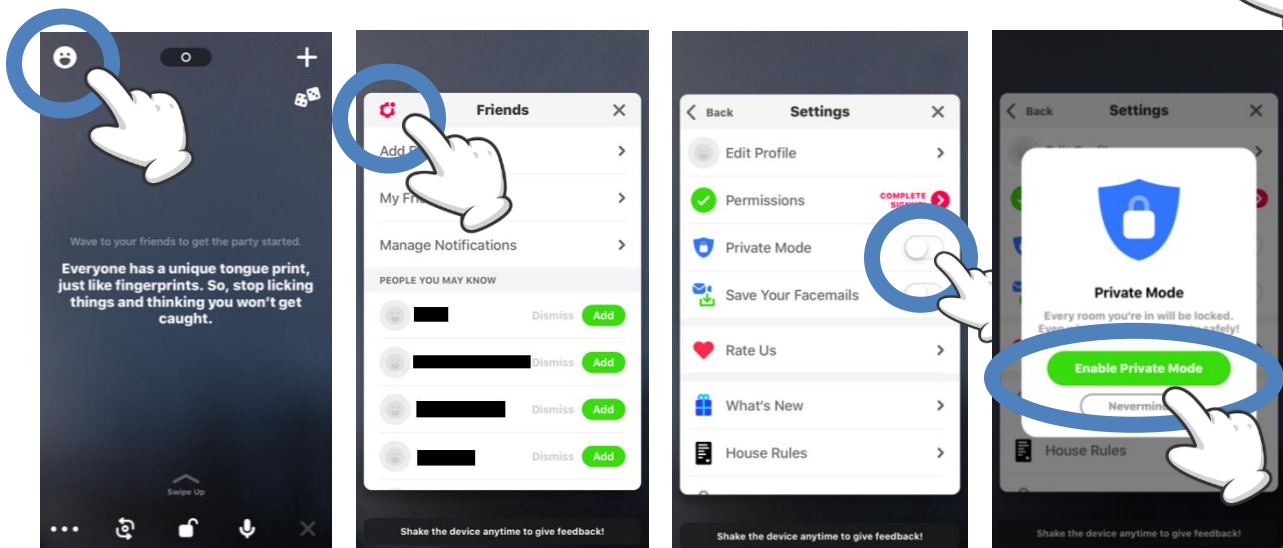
Wave to your friends to get the party started.

Everyone has a unique tongue print, just like fingerprints. So, stop licking things and thinking you won't get caught.

Swipe Up

Friends

Add F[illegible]

My Fri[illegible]

Manage Notifications

PEOPLE YOU MAY KNOW

Dismiss Add

Dismiss Add

Dismiss Add

Dismiss Add

Shake the device anytime to give feedback!

Back Settings

Edit Profile

Permissions COMPLETE SIGN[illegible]

Private Mode

Save Your Facemails

Rate Us

What's New

House Rules

Shake the device anytime to give feedback!

Back Settings

Private Mode

Every room you're in will be locked. Eve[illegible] safely!

Enable Private Mode

Nevermin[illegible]

House Rules

Shake the device anytime to give feedback!